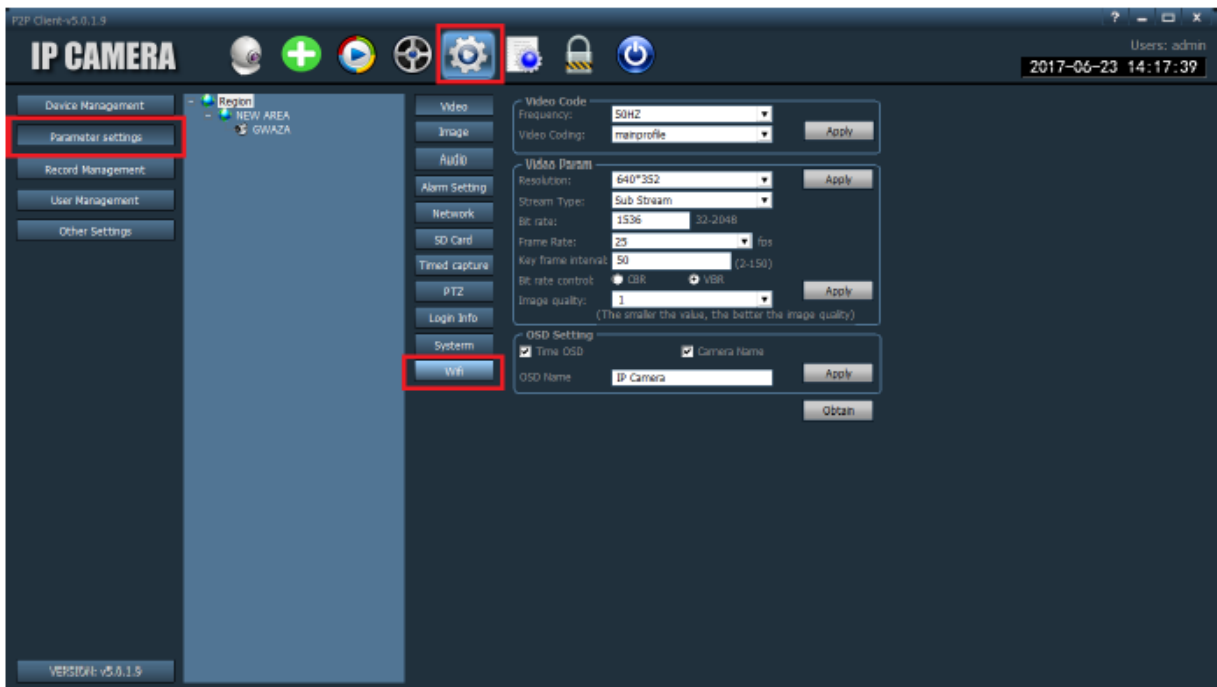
P2P Client-v5.0.1.9

? – □ x

IP CAMERA

Users: admin
2017-06-23 14:17:39

Device Management
Parameter settings
Record Management
User Management
Other Settings

VERSION: v5.0.1.9

Region
NEW AREA
GWAZA

Video
Image
Audio
Alarm Setting
Network
SD Card
Timed capture
PTZ
Login Info
Systerm
Wifi

Video Code
Frequency: 50HZ
Video Coding: mainprofile
Apply

Video Param
Resolution: 640*352
Apply
Stream Type: Sub Stream
Bit rate: 1536 32-2048
Frame Rate: 25 fps
Key frame interval 50 (2-150)
Bit rate control: CBR VBR
Image quality: 1
Apply
(The smaller the value, the better the image quality)

OSD Setting
Time OSD
Camera Name
OSD Name IP Camera
Apply

Obtain